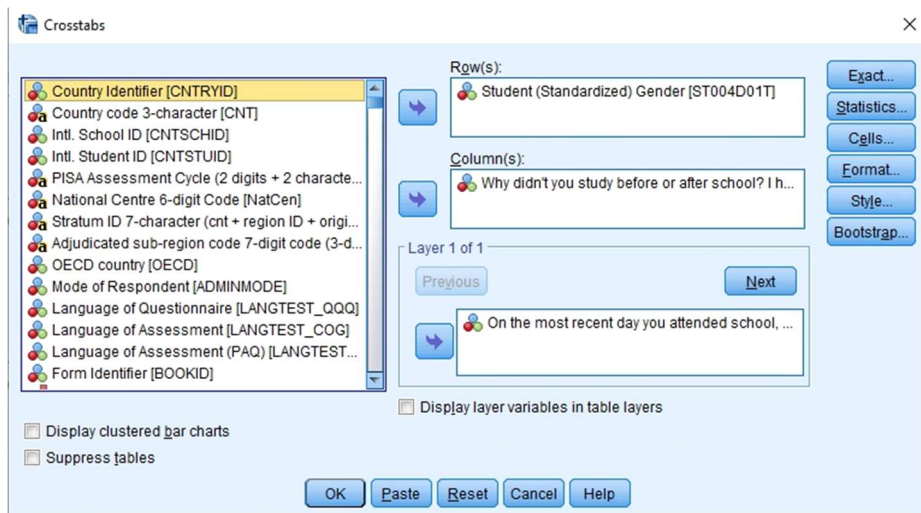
Crosstabs

Country Identifier [CNTRYID]
Country code 3-character [CNT]
Intl. School ID [CNTSCHID]
Intl. Student ID [CNTSTUID]
PISA Assessment Cycle (2 digits + 2 characte...
National Centre 6-digit Code [NatCen]
Stratum ID 7-character (cnt + region ID + origi...
Adjudicated sub-region code 7-digit code (3-d...
OECD country [OECD]
Mode of Respondent [ADMINMODE]
Language of Questionnaire [LANGTEST_QQQ]
Language of Assessment [LANGTEST_COG]
Language of Assessment (PAQ) [LANGTEST...
Form Identifier [BOOKID]

Row(s):
Student (Standardized) Gender [ST004D01T]

Column(s):
Why didn't you study before or after school? I h...

Layer 1 of 1
Previous
Next
On the most recent day you attended school, ...

Display layer variables in table layers

Exact...
Statistics...
Cells...
Format...
Style...
Bootstrap...

Display clustered bar charts
Suppress tables

OK Paste Reset Cancel Help